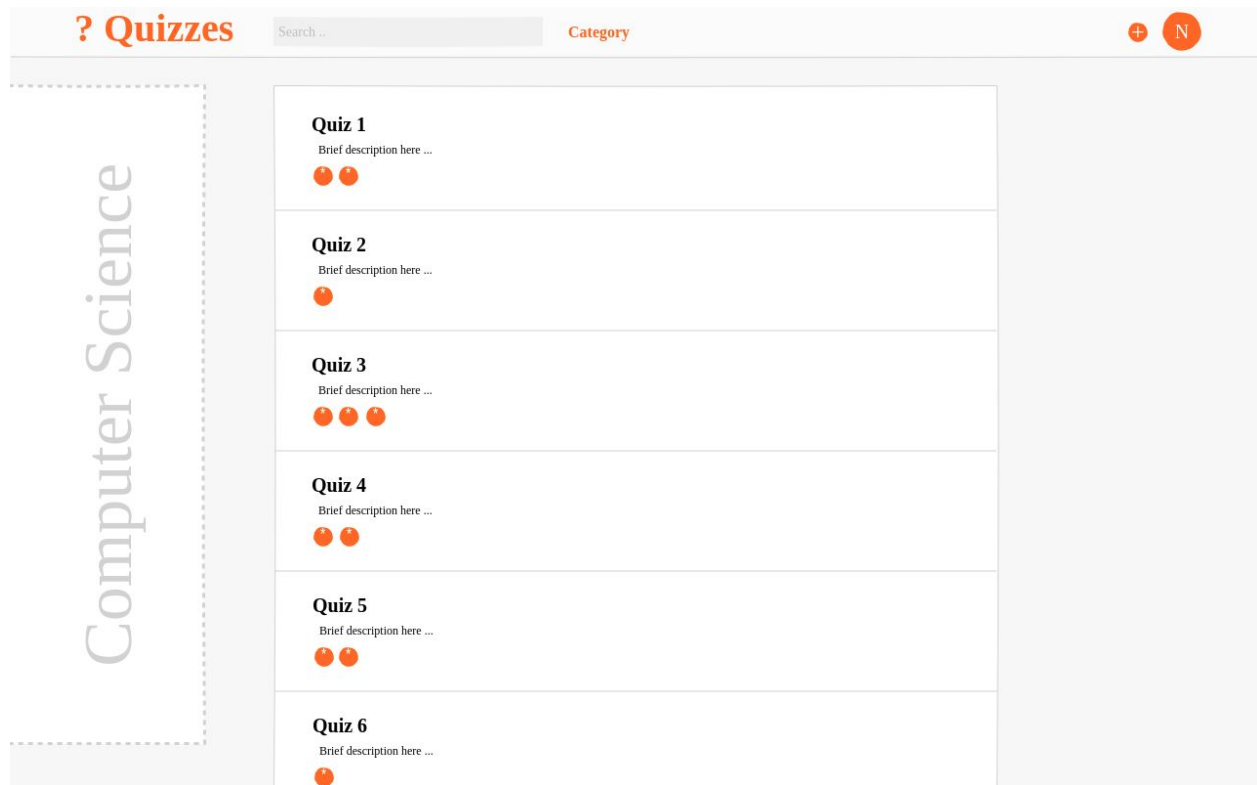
? Quizzes

Search ..

Category

N

Computer Science

Quiz 1
Brief description here ...

Quiz 2
Brief description here ...

Quiz 3
Brief description here ...

Quiz 4
Brief description here ...

Quiz 5
Brief description here ...

Quiz 6
Brief description here ...